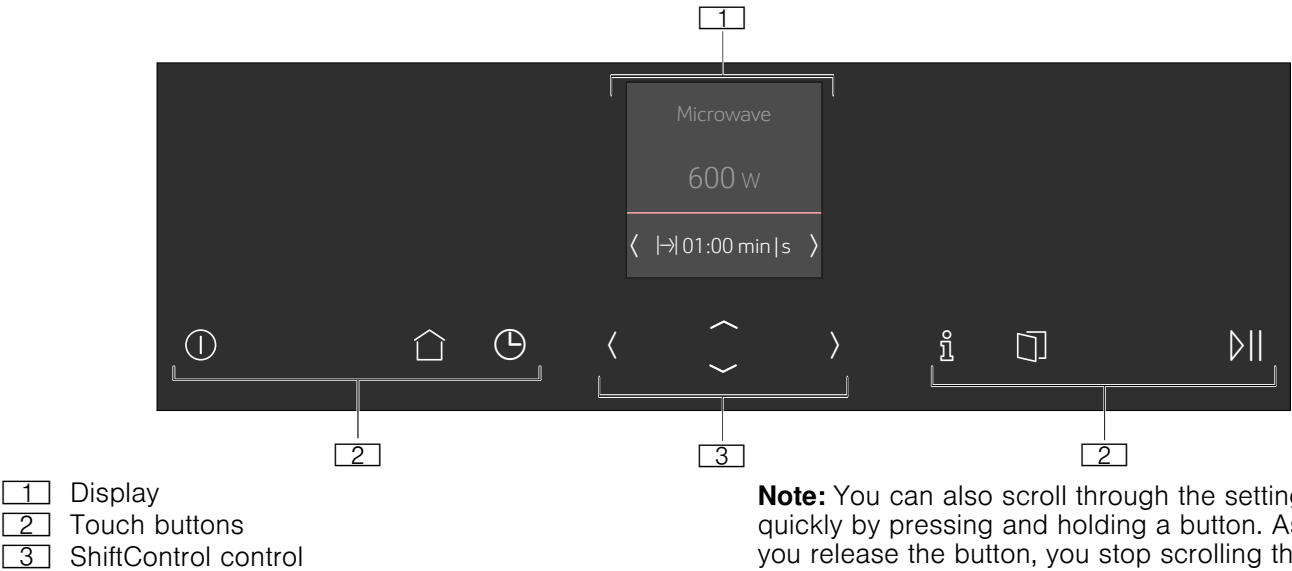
1

Microwave

600 W

|→| 01:00 min | s

2

3

2

1 Display
2 Touch buttons
3 ShiftControl control

**Note:** You can also scroll through the setting quickly by pressing and holding a button. As you release the button, you stop scrolling th